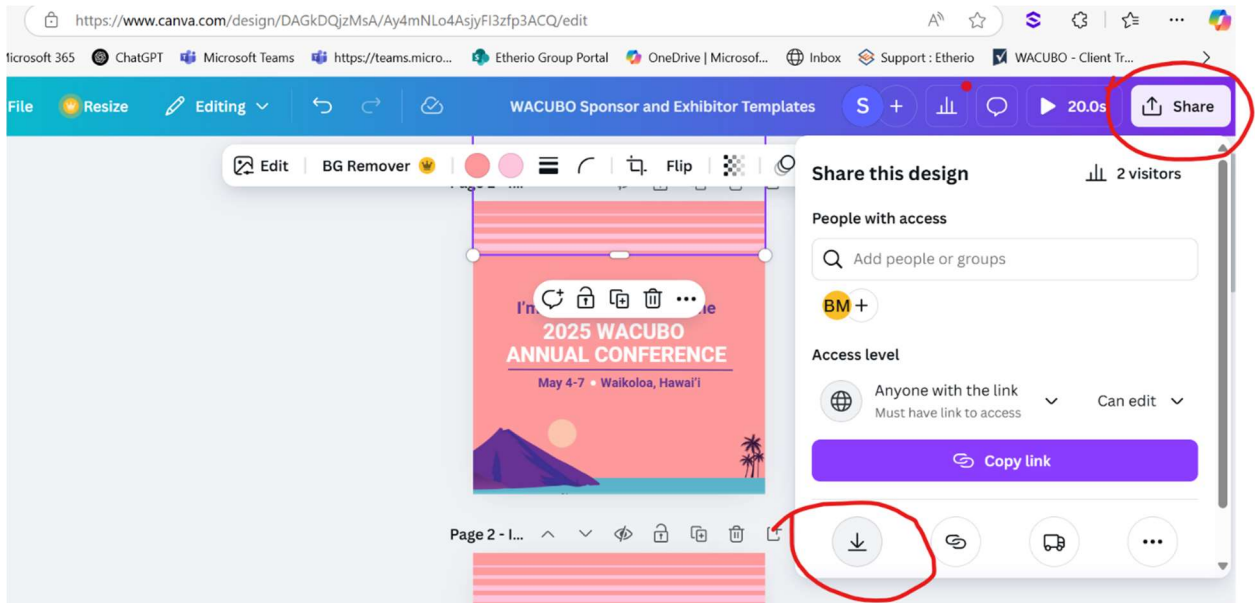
https://www.canva.com/design/DAGkDQjzMsA/Ay4mNLo4AsjyFl3zfp3ACQ/edit

licrosoft 365 ChatGPT Microsoft Teams https://teams.micro... Etherio Group Portal OneDrive | Microsof... Inbox Support : Etherio WACUBO - Client Tr...

File Resize Editing WACUBO Sponsor and Exhibitor Templates S 20.0s Share

Edit BG Remover Flip

Page 1 - ...

I'm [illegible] e
2025 WACUBO
ANNUAL CONFERENCE
May 4-7 • Waikoloa, Hawai'i

Page 2 - I...

Share this design
2 visitors
People with access
Add people or groups
BM
Access level
Anyone with the link
Must have link to access
Can edit
Copy link